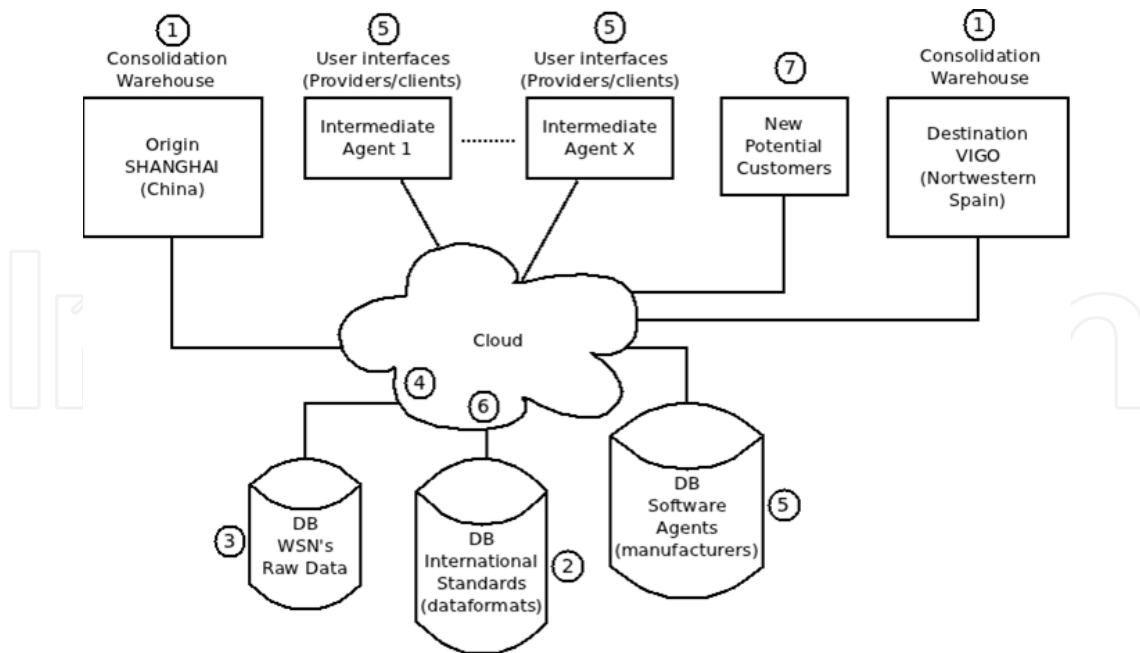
1
Consolidation Warehouse

Origin SHANGHAI (China)

5
User interfaces (Providers/clients)

Intermediate Agent 1

..........

5
User interfaces (Providers/clients)

Intermediate Agent X

7
New Potential Customers

1
Consolidation Warehouse

Destination VIGO (Nortwestern Spain)

Cloud

4

6

DB WSN's Raw Data

3

DB International Standards (dataformats)

2

DB Software Agents (manufacturers)

5